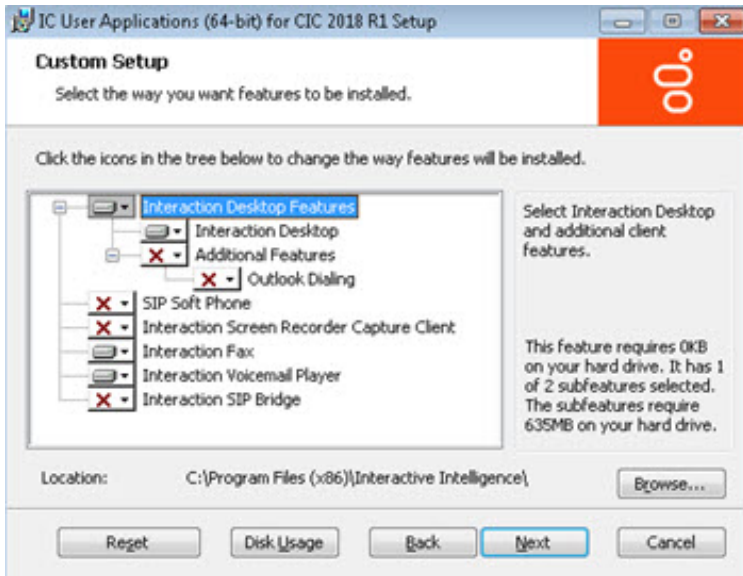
IC User Applications (64-bit) for CIC 2018 R1 Setup

Custom Setup

Select the way you want features to be installed.

Click the icons in the tree below to change the way features will be installed.

Interaction Desktop Features
Interaction Desktop
Additional Features
Outlook Dialing
SIP Soft Phone
Interaction Screen Recorder Capture Client
Interaction Fax
Interaction Voicemail Player
Interaction SIP Bridge

Select Interaction Desktop and additional client features.

This feature requires 0KB on your hard drive. It has 1 of 2 subfeatures selected. The subfeatures require 635MB on your hard drive.

Location: C:\Program Files (x86)\Interactive Intelligence\

Browse...

Reset Disk Usage Back Next Cancel